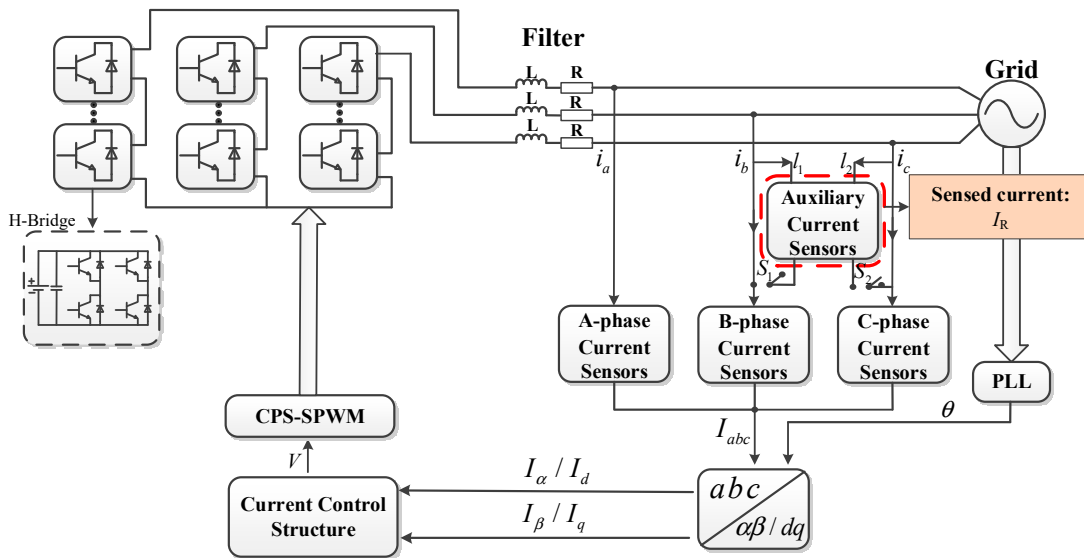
Filter

L R
L R
L R

Grid

$i_a$ $i_b$ $l_1$ $l_2$ $i_c$

Auxiliary Current Sensors

Sensed current: $I_R$

H-Bridge

$S_1$ $S_2$

A-phase Current Sensors

B-phase Current Sensors

C-phase Current Sensors

PLL

CPS-SPWM

$I_{abc}$

$\theta$

$V$

$I_\alpha / I_d$

Current Control Structure

$I_\beta / I_q$

$abc$

$\alpha\beta / dq$